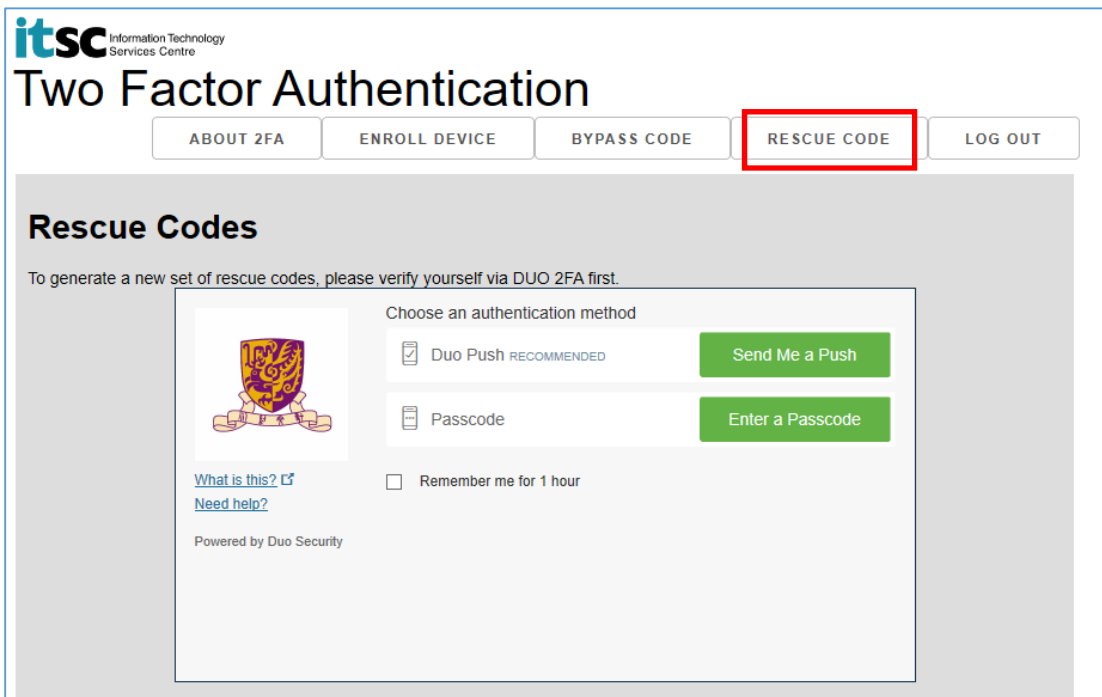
itsc Information Technology Services Centre

Two Factor Authentication

ABOUT 2FA
ENROLL DEVICE
BYPASS CODE
RESCUE CODE
LOG OUT

Rescue Codes

To generate a new set of rescue codes, please verify yourself via DUO 2FA first.

Choose an authentication method

Duo Push RECOMMENDED
Send Me a Push

Passcode
Enter a Passcode

Remember me for 1 hour

What is this?
Need help?

Powered by Duo Security